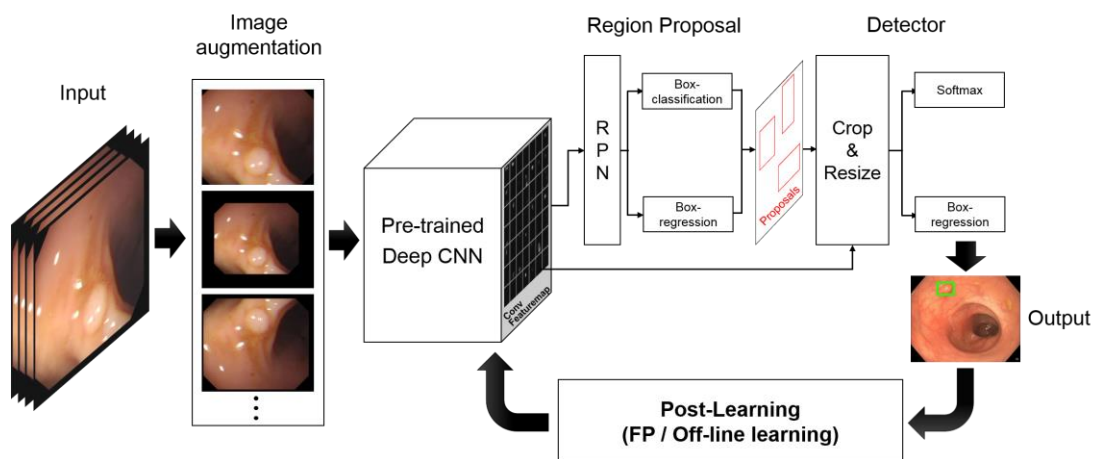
Input

Image augmentation

Pre-trained Deep CNN

Conv Featuremap

Region Proposal

R P N

Box-classification

Box-regression

Proposals

Detector

Crop & Resize

Softmax

Box-regression

Output

Post-Learning
(FP / Off-line learning)